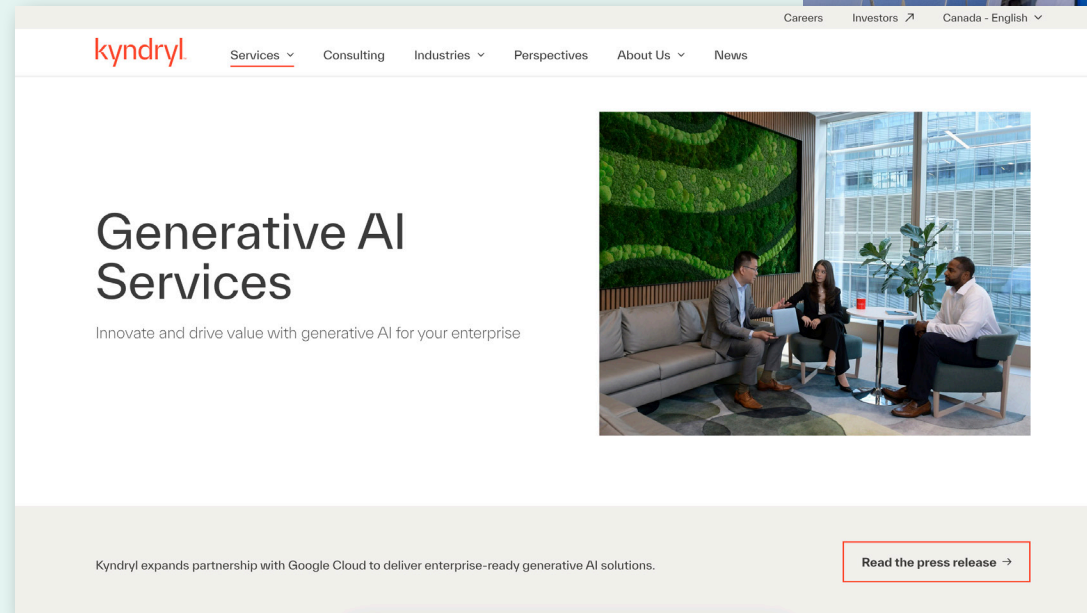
Careers Investors ↗ Canada - English

kyndryl

Services Consulting Industries Perspectives About Us News

Generative AI Services

Innovate and drive value with generative AI for your enterprise

Kyndryl expands partnership with Google Cloud to deliver enterprise-ready generative AI solutions.

Read the press release →